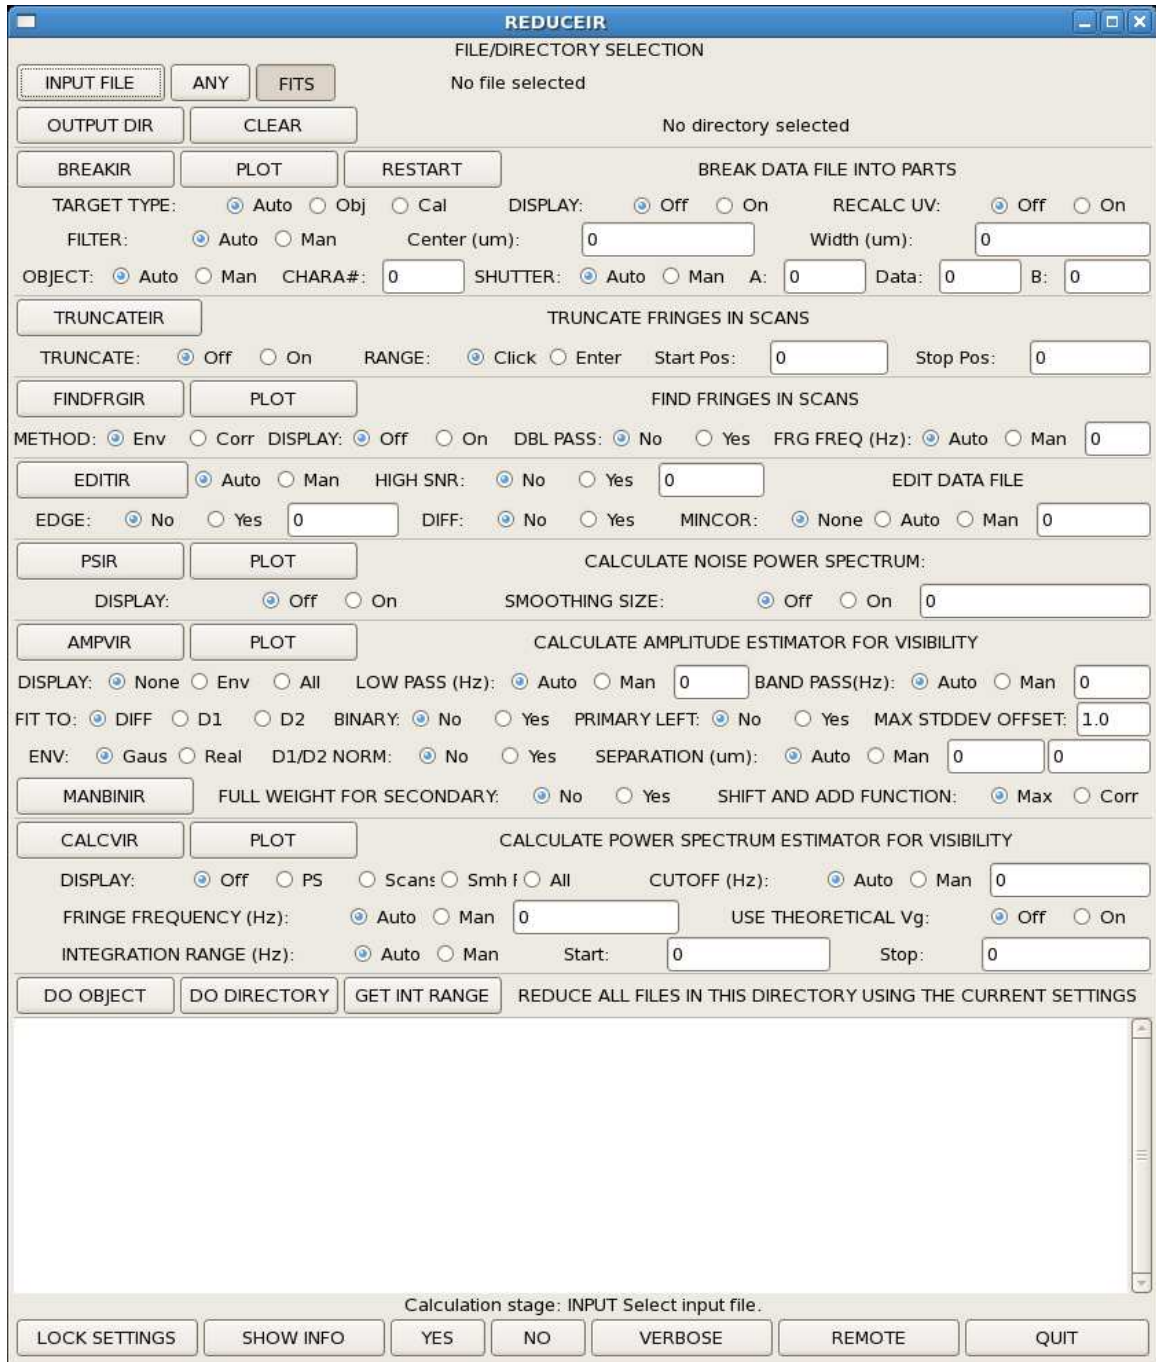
REDUCEIR

FILE/DIRECTORY SELECTION

INPUT FILE ANY FITS No file selected

OUTPUT DIR CLEAR No directory selected

BREAKIR PLOT RESTART BREAK DATA FILE INTO PARTS

TARGET TYPE: Auto Obj Cal DISPLAY: Off On RECALC UV: Off On

FILTER: Auto Man Center (um): 0 Width (um): 0

OBJECT: Auto Man CHARA#: 0 SHUTTER: Auto Man A: 0 Data: 0 B: 0

TRUNCATEIR TRUNCATE FRINGES IN SCANS

TRUNCATE: Off On RANGE: Click Enter Start Pos: 0 Stop Pos: 0

FINDFRGIR PLOT FIND FRINGES IN SCANS

METHOD: Env Corr DISPLAY: Off On DBL PASS: No Yes FRG FREQ (Hz): Auto Man 0

EDITIR Auto Man HIGH SNR: No Yes 0 EDIT DATA FILE

EDGE: No Yes 0 DIFF: No Yes MINCOR: None Auto Man 0

PSIR PLOT CALCULATE NOISE POWER SPECTRUM:

DISPLAY: Off On SMOOTHING SIZE: Off On 0

AMPVIR PLOT CALCULATE AMPLITUDE ESTIMATOR FOR VISIBILITY

DISPLAY: None Env All LOW PASS (Hz): Auto Man 0 BAND PASS(Hz): Auto Man 0

FIT TO: DIFF D1 D2 BINARY: No Yes PRIMARY LEFT: No Yes MAX STDDEV OFFSET: 1.0

ENV: Gaus Real D1/D2 NORM: No Yes SEPARATION (um): Auto Man 0 0

MANBINIR FULL WEIGHT FOR SECONDARY: No Yes SHIFT AND ADD FUNCTION: Max Corr

CALCVIR PLOT CALCULATE POWER SPECTRUM ESTIMATOR FOR VISIBILITY

DISPLAY: Off PS Scans Smh I All CUTOFF (Hz): Auto Man 0

FRINGE FREQUENCY (Hz): Auto Man 0 USE THEORETICAL Vg: Off On

INTEGRATION RANGE (Hz): Auto Man Start: 0 Stop: 0

DO OBJECT DO DIRECTORY GET INT RANGE REDUCE ALL FILES IN THIS DIRECTORY USING THE CURRENT SETTINGS

Calculation stage: INPUT Select input file.

LOCK SETTINGS SHOW INFO YES NO VERBOSE REMOTE QUIT